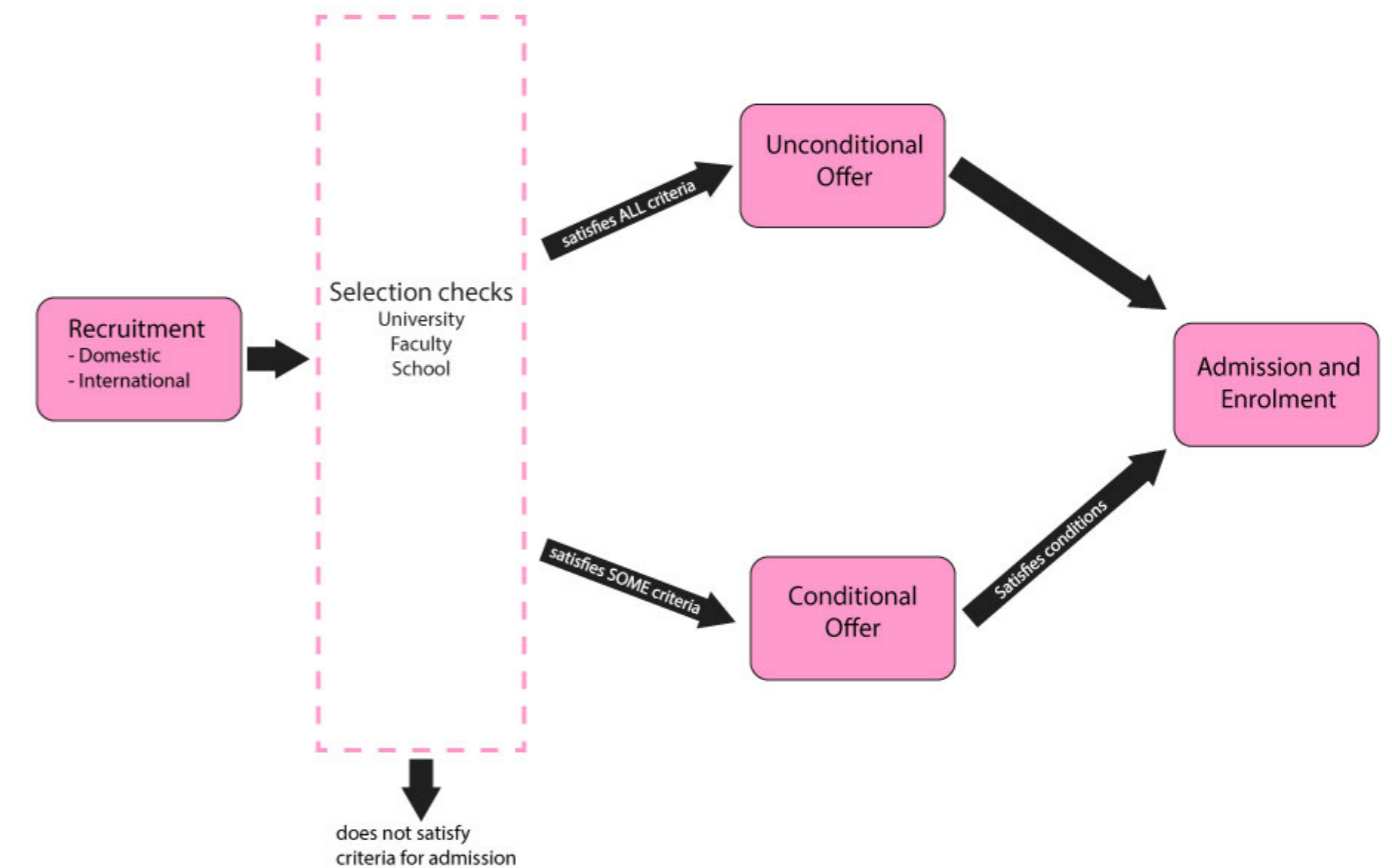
Recruitment
- Domestic
- International

Selection checks
University
Faculty
School

satisfies ALL criteria

Unconditional Offer

satisfies SOME criteria

Conditional Offer

Satisfies conditions

Admission and Enrolment

does not satisfy criteria for admission